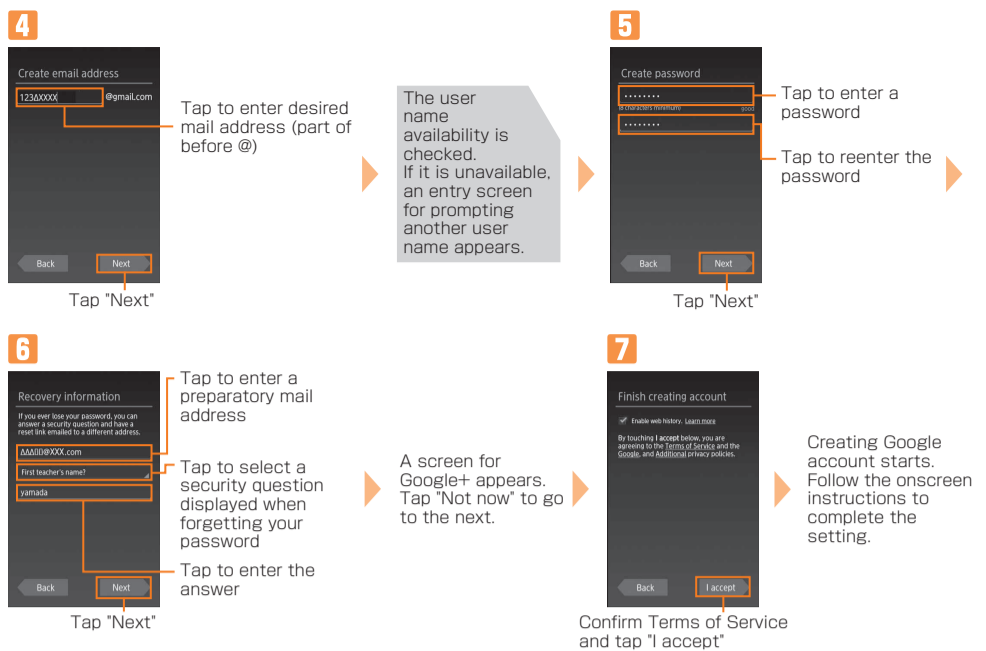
4

Create email address

123ΔXXXX @gmail.com

Back Next

Tap to enter desired mail address (part of before @)

Tap "Next"

The user name availability is checked. If it is unavailable, an entry screen for prompting another user name appears.

5

Create password

••••••••

8 characters minimum Good

••••••••

Back Next

Tap to enter a password

Tap to reenter the password

Tap "Next"

6

Recovery information

If you ever lose your password, you can answer a security question and have a reset link emailed to a different address.

ΔΔΔ◎◎@XXX.com

First teacher's name?

yamada

Back Next

Tap to enter a preparatory mail address

Tap to select a security question displayed when forgetting your password

Tap to enter the answer

Tap "Next"

A screen for Google+ appears. Tap "Not now" to go to the next.

7

Finish creating account

Enable web history. Learn more

By touching I accept below, you are agreeing to the Terms of Service and the Google, and Additional privacy policies.

Back I accept

Confirm Terms of Service and tap "I accept"

Creating Google account starts. Follow the onscreen instructions to complete the setting.